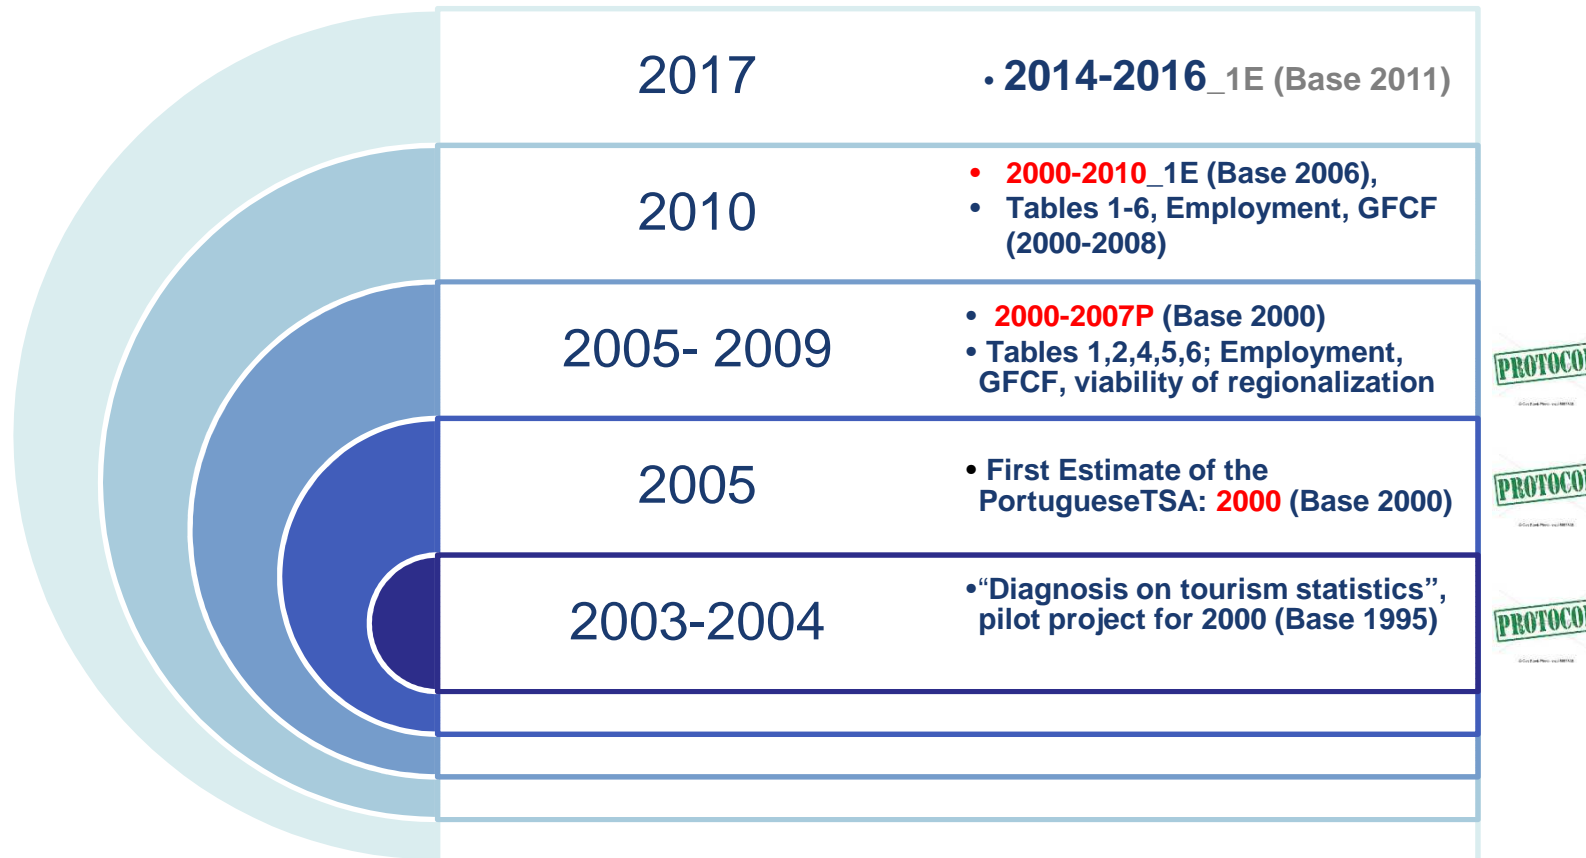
2017

• 2014-2016_1E (Base 2011)

2010

- 2000-2010_1E (Base 2006),
- Tables 1-6, Employment, GFCF (2000-2008)

2005- 2009

- 2000-2007P (Base 2000)
- Tables 1,2,4,5,6; Employment, GFCF, viability of regionalization

PROTOCO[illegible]

2005

- First Estimate of the PortugueseTSA: 2000 (Base 2000)

PROTOCO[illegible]

2003-2004

- "Diagnosis on tourism statistics", pilot project for 2000 (Base 1995)

PROTOCO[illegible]